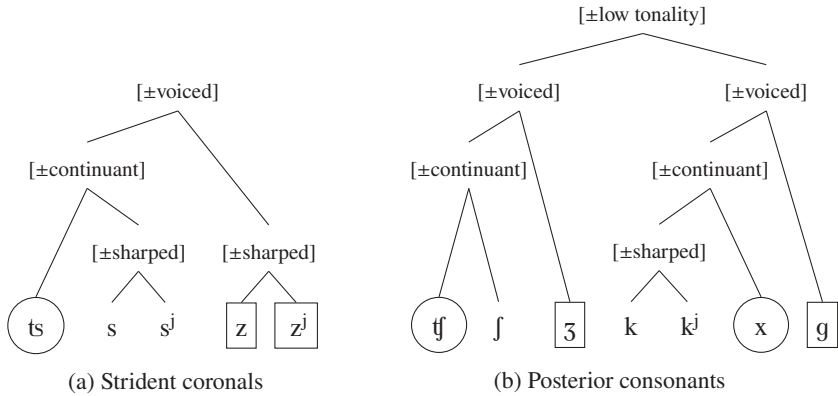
[±voiced]

[±continuant]

[±sharped]

[±sharped]

ʦ s sʲ z zʲ

(a) Strident coronals

[±low tonality]

[±voiced]

[±voiced]

[±continuant]

[±continuant]

[±sharped]

ʧ ʃ ʒ k kʲ x g

(b) Posterior consonants